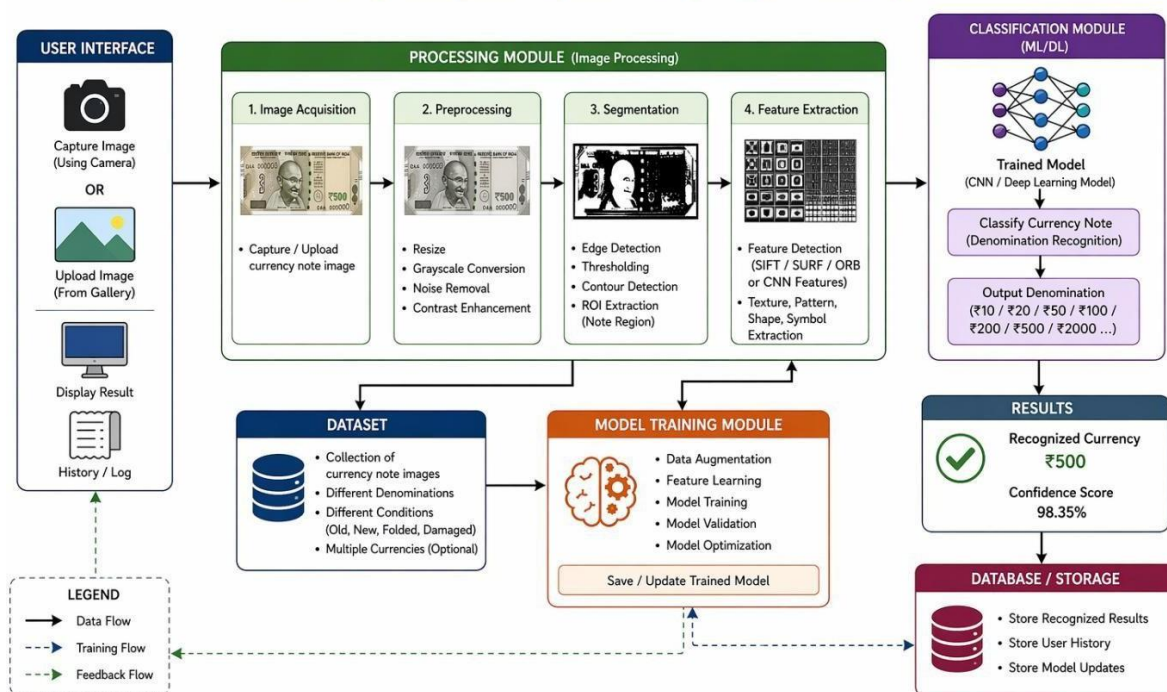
USER INTERFACE

Capture Image (Using Camera)

OR

Upload Image (From Gallery)

Display Result

History / Log

PROCESSING MODULE (Image Processing)

1. Image Acquisition

• Capture / Upload currency note image

2. Preprocessing

• Resize
• Grayscale Conversion
• Noise Removal
• Contrast Enhancement

3. Segmentation

• Edge Detection
• Thresholding
• Contour Detection
• ROI Extraction (Note Region)

4. Feature Extraction

• Feature Detection (SIFT / SURF / ORB or CNN Features)
• Texture, Pattern, Shape, Symbol Extraction

CLASSIFICATION MODULE (ML/DL)

Trained Model (CNN / Deep Learning Model)

Classify Currency Note (Denomination Recognition)

Output Denomination (₹10 / ₹20 / ₹50 / ₹100 / ₹200 / ₹500 / ₹2000 ...)

DATASET

• Collection of currency note images
• Different Denominations
• Different Conditions (Old, New, Folded, Damaged)
• Multiple Currencies (Optional)

MODEL TRAINING MODULE

• Data Augmentation
• Feature Learning
• Model Training
• Model Validation
• Model Optimization

Save / Update Trained Model

RESULTS

Recognized Currency
₹500

Confidence Score
98.35%

DATABASE / STORAGE

• Store Recognized Results
• Store User History
• Store Model Updates

LEGEND

Data Flow
Training Flow
Feedback Flow